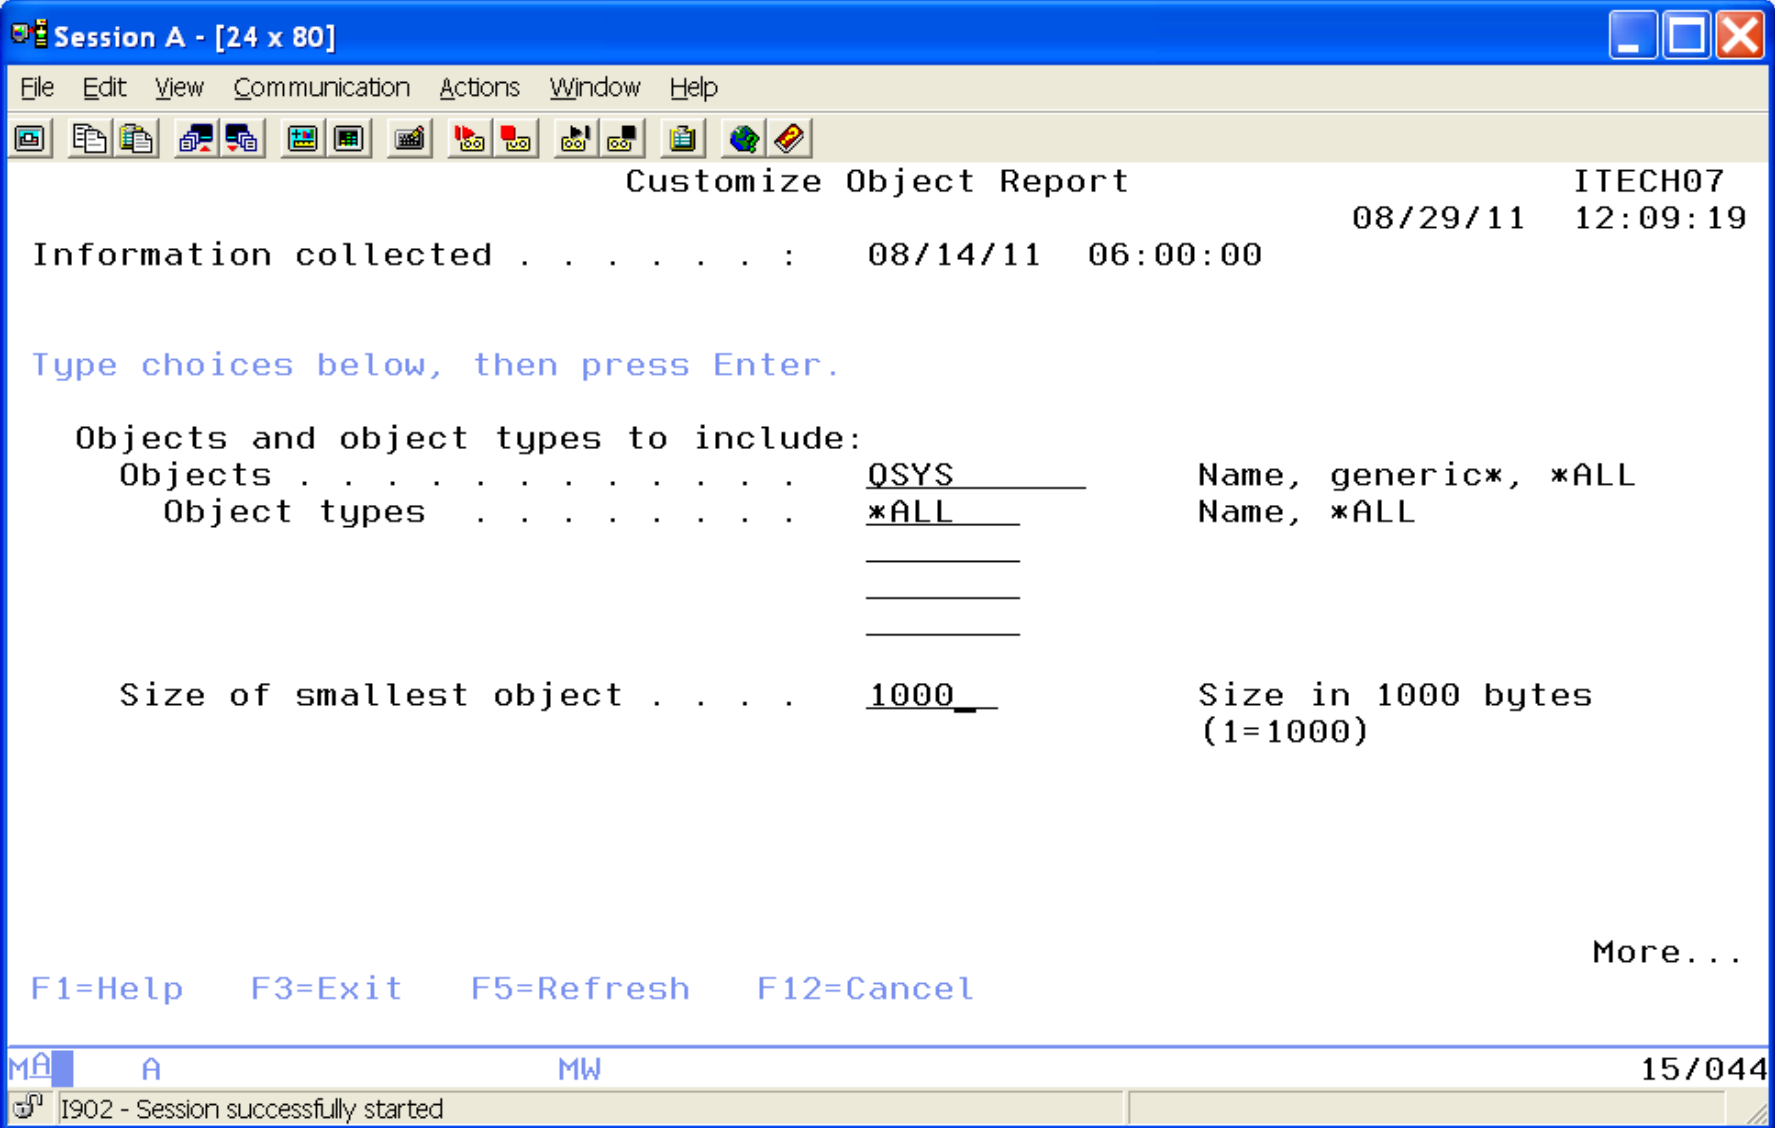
Session A - [24 x 80]

File Edit View Communication Actions Window Help

Customize Object Report ITECH07
08/29/11 12:09:19
Information collected . . . . . . . : 08/14/11 06:00:00

Type choices below, then press Enter.

Objects and object types to include:
Objects . . . . . . . . . . . . QSYS Name, generic*, *ALL
Object types . . . . . . . . . *ALL Name, *ALL

Size of smallest object . . . . 1000 Size in 1000 bytes (1=1000)

More...
F1=Help F3=Exit F5=Refresh F12=Cancel

MA A MW 15/044
I902 - Session successfully started